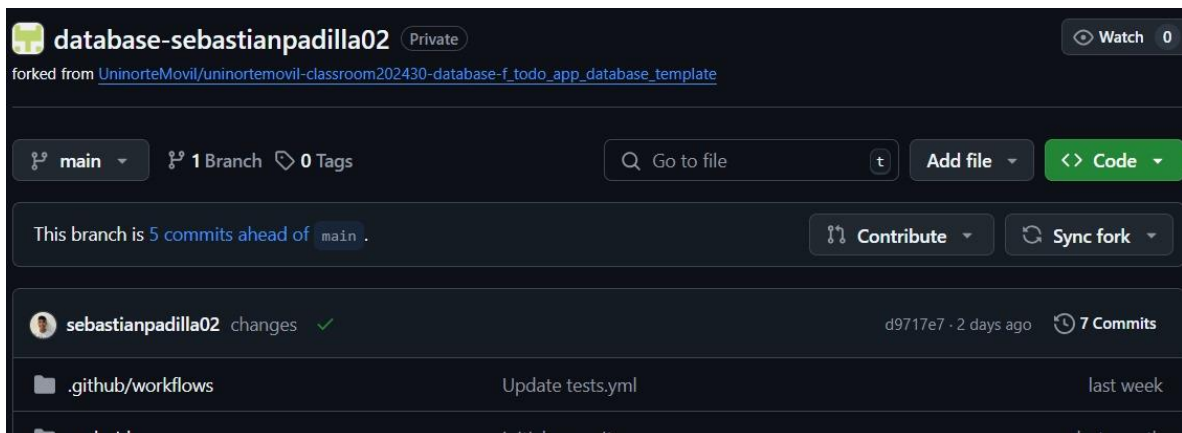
database-sebastianpadilla02 Private
forked from UninorteMovil/uninortemovil-classroom202430-database-f_todo_app_database_template

Watch 0

main
1 Branch 0 Tags
Go to file
t
Add file
Code

This branch is 5 commits ahead of main.
Contribute
Sync fork

sebastianpadilla02 changes
d9717e7 · 2 days ago
7 Commits

.github/workflows
Update tests.yml
last week

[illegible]